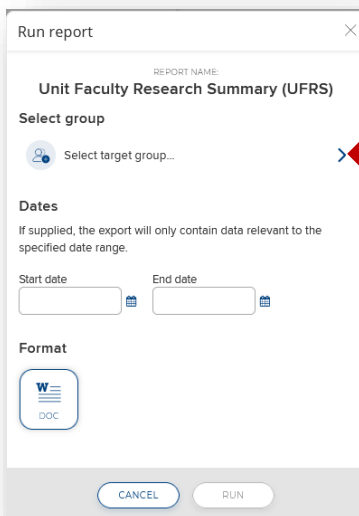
Run report

REPORT NAME:
Unit Faculty Research Summary (UFRS)

Select group

Select target group...

Dates

If supplied, the export will only contain data relevant to the specified date range.

Start date

End date

Format

W

DOC

CANCEL

RUN